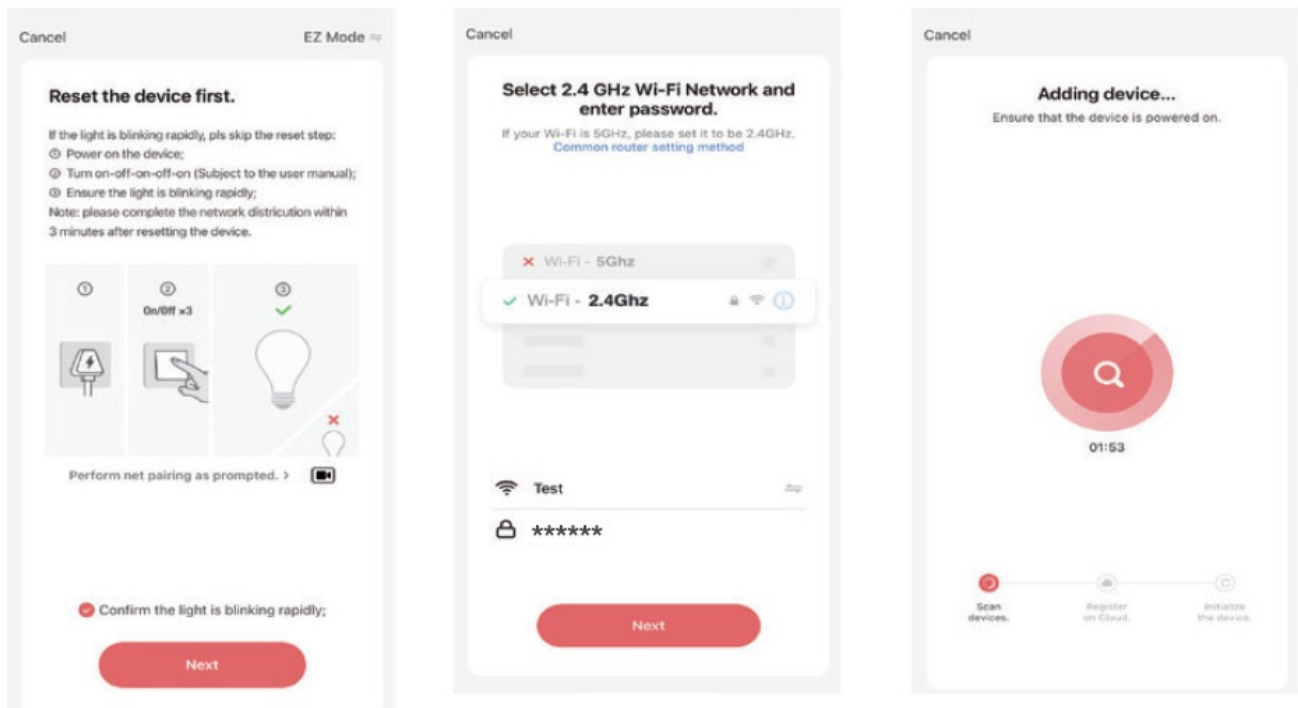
Cancel

EZ Mode ⇋

Reset the device first.

If the light is blinking rapidly, pls skip the reset step:
① Power on the device;
② Turn on-off-on-off-on (Subject to the user manual);
③ Ensure the light is blinking rapidly;
Note: please complete the network districution within 3 minutes after resetting the device.

①
②
On/Off ×3
③

Perform net pairing as prompted. >

Confirm the light is blinking rapidly;

Next

Cancel

Select 2.4 GHz Wi-Fi Network and enter password.

If your Wi-Fi is 5GHz, please set it to be 2.4GHz.
Common router setting method

Wi-Fi - 5Ghz

Wi-Fi - 2.4Ghz

Test

******

Next

Cancel

Adding device...
Ensure that the device is powered on.

01:53

Scan devices.

Register on Cloud.

Initialize the device.